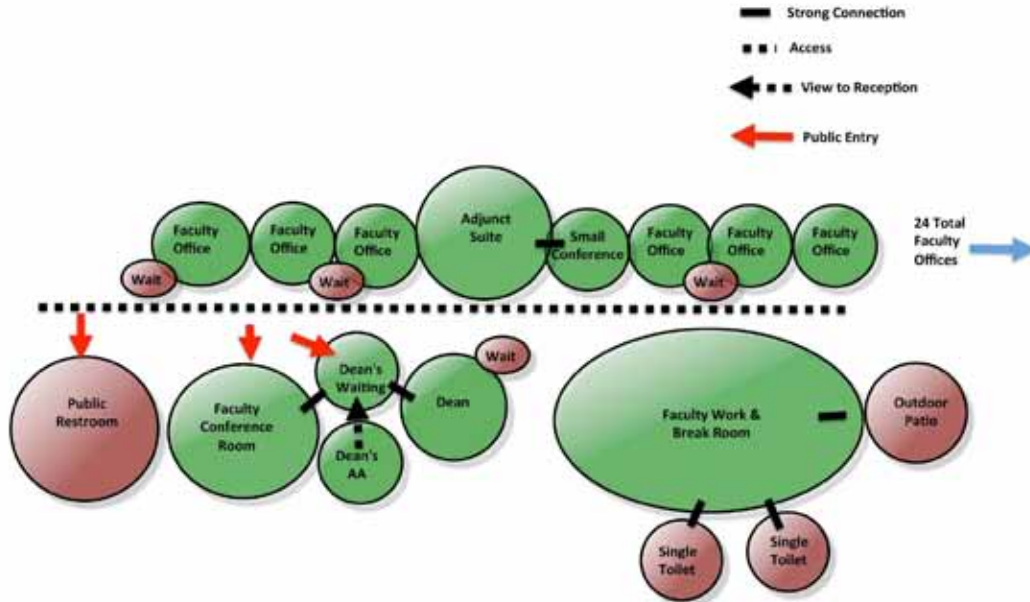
Strong Connection

Access

View to Reception

Public Entry

Faculty Office

Wait

Faculty Office

Wait

Faculty Office

Adjunct Suite

Small Conference

Faculty Office

Faculty Office

Wait

Faculty Office

24 Total Faculty Offices

Public Restroom

Faculty Conference Room

Dean's Waiting

Dean's AA

Wait

Dean

Faculty Work & Break Room

Outdoor Patio

Single Toilet

Single Toilet